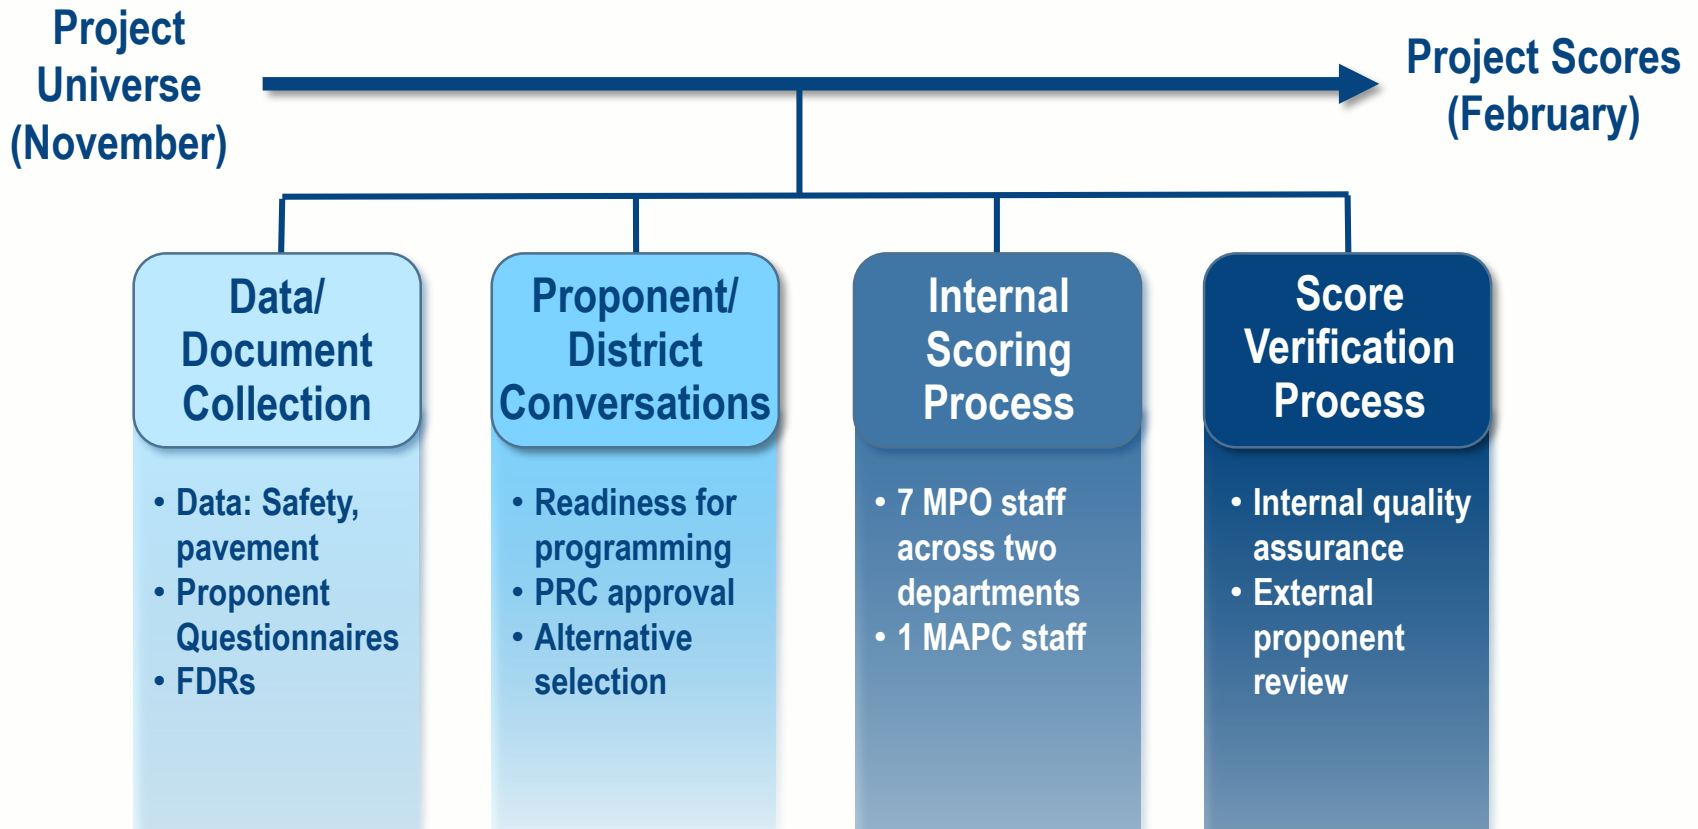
Project Universe (November)

Project Scores (February)

Data/ Document Collection

- Data: Safety, pavement
- Proponent Questionnaires
- FDRs

Proponent/ District Conversations

- Readiness for programming
- PRC approval
- Alternative selection

Internal Scoring Process

- 7 MPO staff across two departments
- 1 MAPC staff

Score Verification Process

- Internal quality assurance
- External proponent review